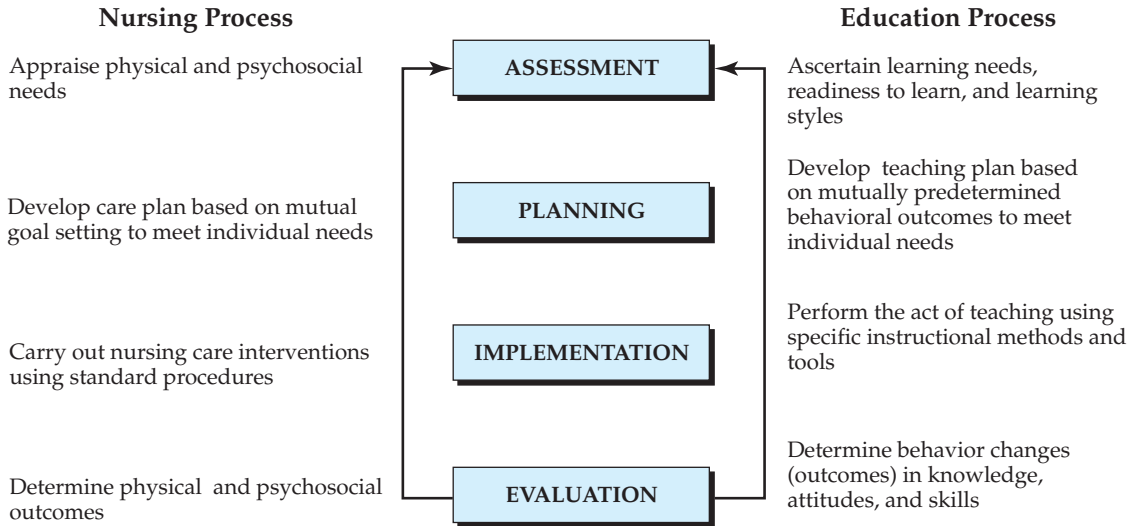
Nursing Process

Education Process

Appraise physical and psychosocial needs

ASSESSMENT

Ascertain learning needs, readiness to learn, and learning styles

Develop care plan based on mutual goal setting to meet individual needs

PLANNING

Develop teaching plan based on mutually predetermined behavioral outcomes to meet individual needs

Carry out nursing care interventions using standard procedures

IMPLEMENTATION

Perform the act of teaching using specific instructional methods and tools

Determine physical and psychosocial outcomes

EVALUATION

Determine behavior changes (outcomes) in knowledge, attitudes, and skills